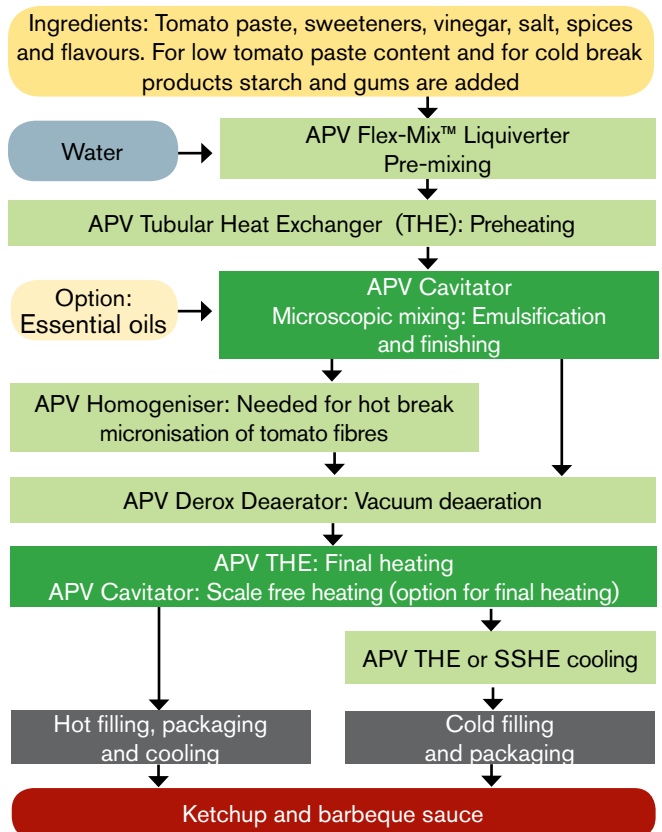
Ingredients: Tomato paste, sweeteners, vinegar, salt, spices and flavours. For low tomato paste content and for cold break products starch and gums are added

Water

APV Flex-Mix™ Liquiverter
Pre-mixing

APV Tubular Heat Exchanger (THE): Preheating

Option:
Essential oils

APV Cavitator
Microscopic mixing: Emulsification and finishing

APV Homogeniser: Needed for hot break micronisation of tomato fibres

APV Derox Deaerator: Vacuum deaeration

APV THE: Final heating
APV Cavitator: Scale free heating (option for final heating)

APV THE or SSHE cooling

Hot filling, packaging and cooling

Cold filling and packaging

Ketchup and barbeque sauce